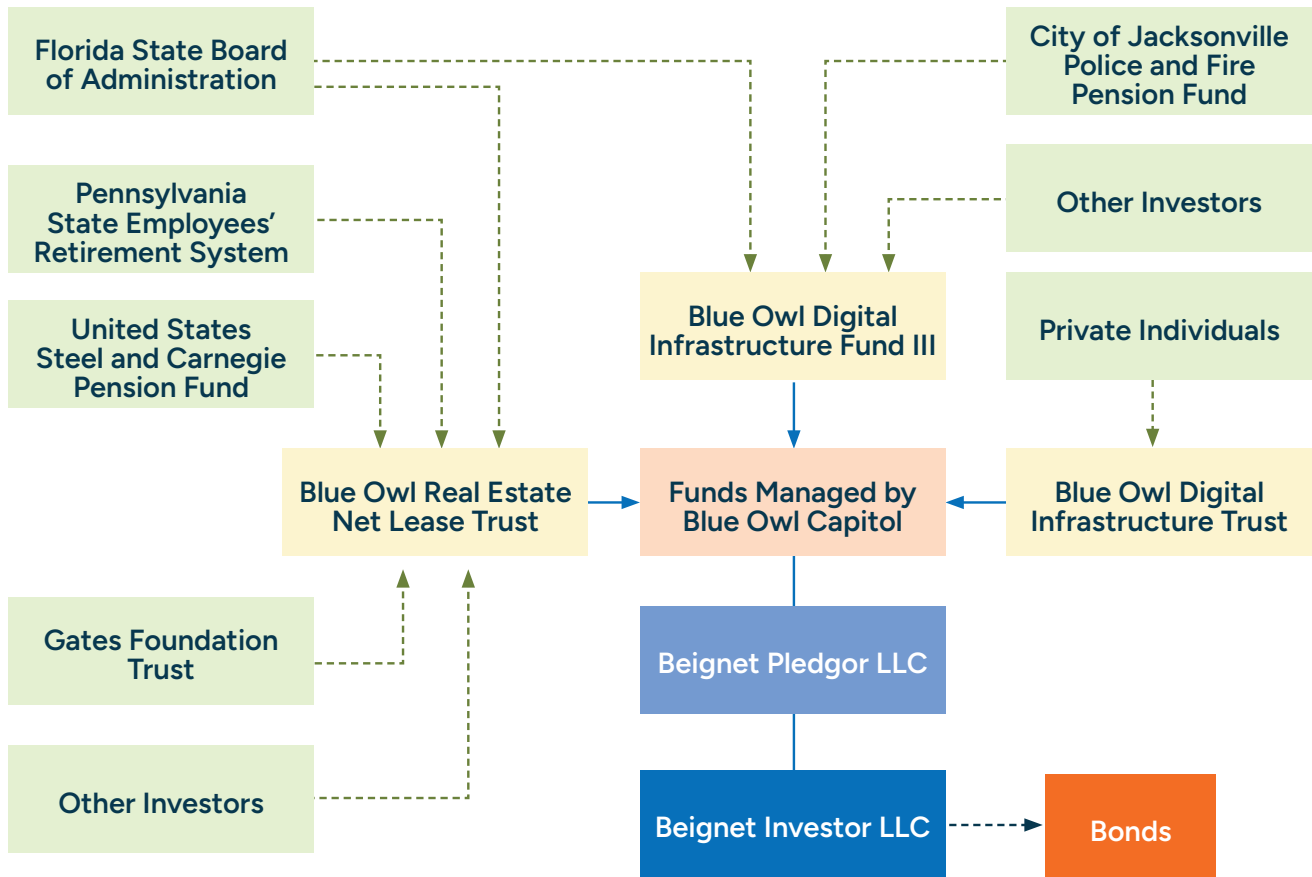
Florida State Board of Administration

City of Jacksonville Police and Fire Pension Fund

Pennsylvania State Employees' Retirement System

Other Investors

Blue Owl Digital Infrastructure Fund III

United States Steel and Carnegie Pension Fund

Private Individuals

Blue Owl Real Estate Net Lease Trust

Funds Managed by Blue Owl Capitol

Blue Owl Digital Infrastructure Trust

Gates Foundation Trust

Beignet Pledgor LLC

Other Investors

Beignet Investor LLC

Bonds